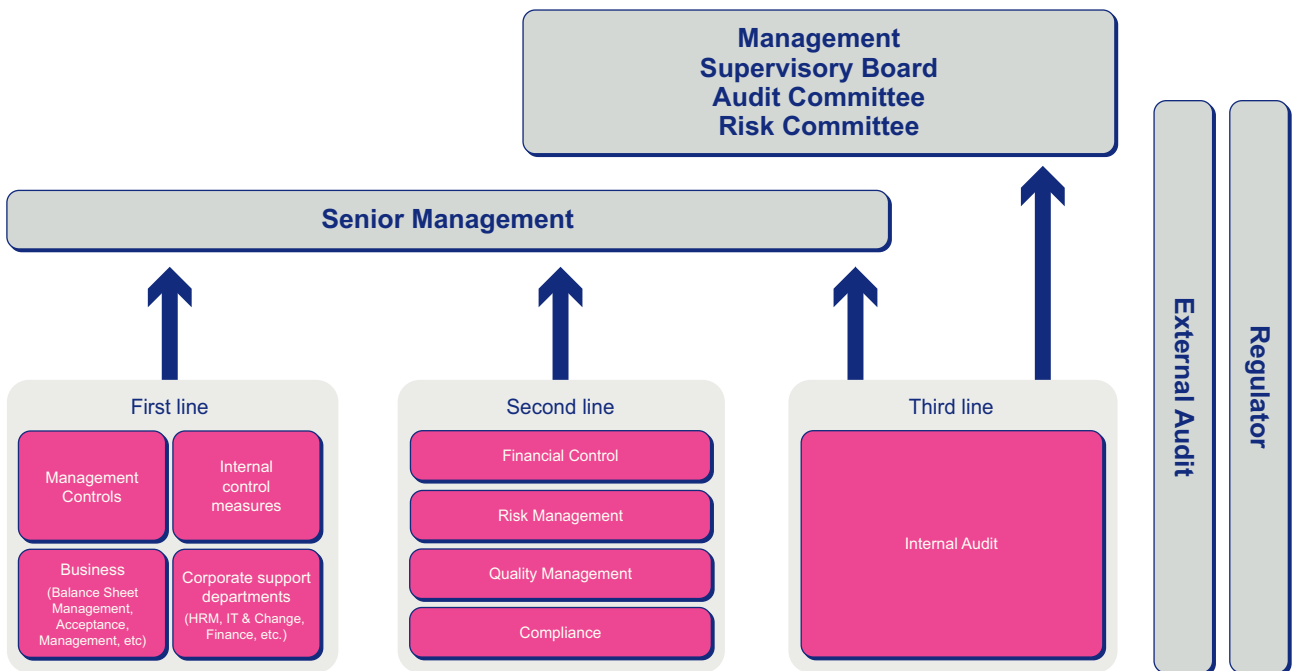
Management
Supervisory Board
Audit Committee
Risk Committee

Senior Management

External Audit

Regulator

First line

Management Controls

Internal control measures

Business
(Balance Sheet Management, Acceptance, Management, etc)

Corporate support departments
(HRM, IT & Change, Finance, etc.)

Second line

Financial Control

Risk Management

Quality Management

Compliance

Third line

Internal Audit